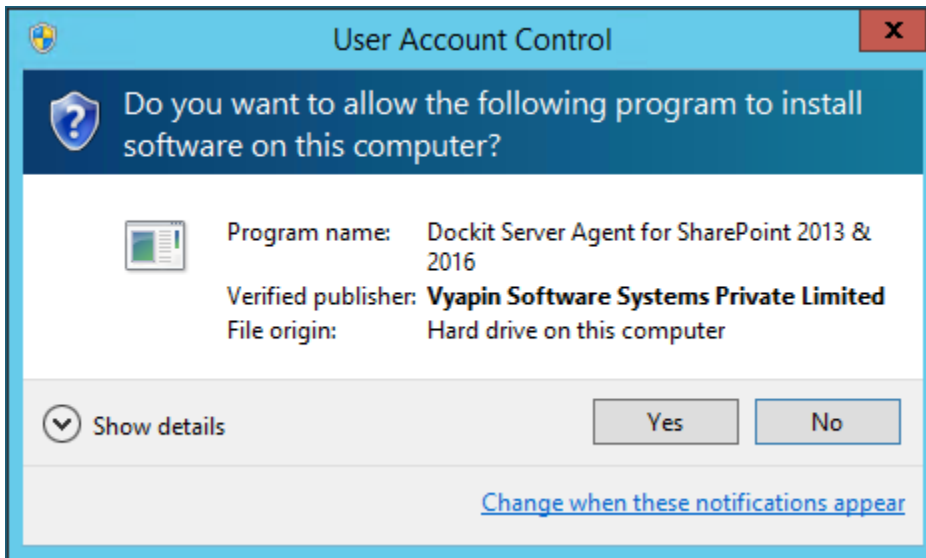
User Account Control

x

Do you want to allow the following program to install software on this computer?

| | |
|---|---|
| Program name: | Dockit Server Agent for SharePoint 2013 & 2016 |
| Verified publisher: | **Vyapin Software Systems Private Limited** |
| File origin: | Hard drive on this computer |

Show details

Yes

No

Change when these notifications appear